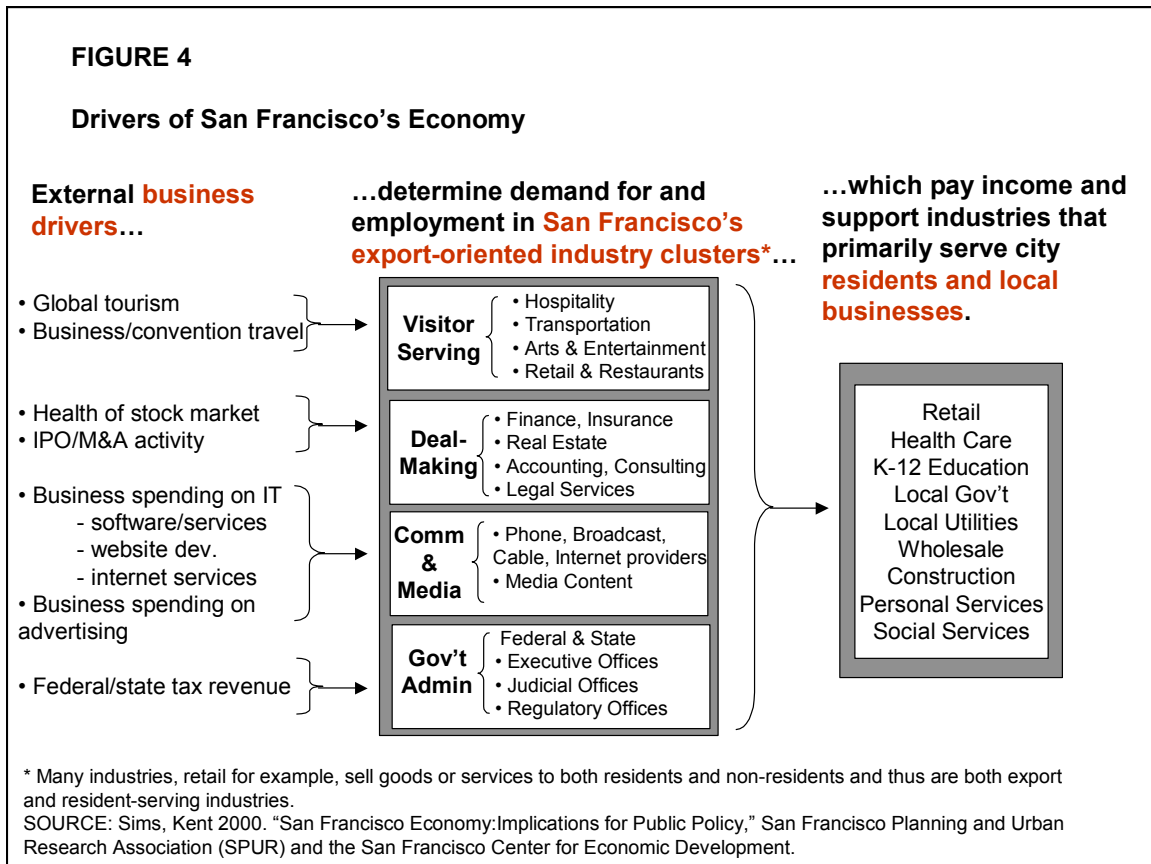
FIGURE 4

Drivers of San Francisco's Economy

External business drivers…

…determine demand for and employment in San Francisco's export-oriented industry clusters*…

…which pay income and support industries that primarily serve city residents and local businesses.

• Global tourism
• Business/convention travel

• Health of stock market
• IPO/M&A activity

• Business spending on IT
- software/services
- website dev.
- internet services
• Business spending on advertising

• Federal/state tax revenue

Visitor Serving
• Hospitality
• Transportation
• Arts & Entertainment
• Retail & Restaurants

Deal-Making
• Finance, Insurance
• Real Estate
• Accounting, Consulting
• Legal Services

Comm & Media
• Phone, Broadcast, Cable, Internet providers
• Media Content

Gov't Admin
Federal & State
• Executive Offices
• Judicial Offices
• Regulatory Offices

Retail
Health Care
K-12 Education
Local Gov't
Local Utilities
Wholesale
Construction
Personal Services
Social Services

* Many industries, retail for example, sell goods or services to both residents and non-residents and thus are both export and resident-serving industries.
SOURCE: Sims, Kent 2000. "San Francisco Economy:Implications for Public Policy," San Francisco Planning and Urban Research Association (SPUR) and the San Francisco Center for Economic Development.